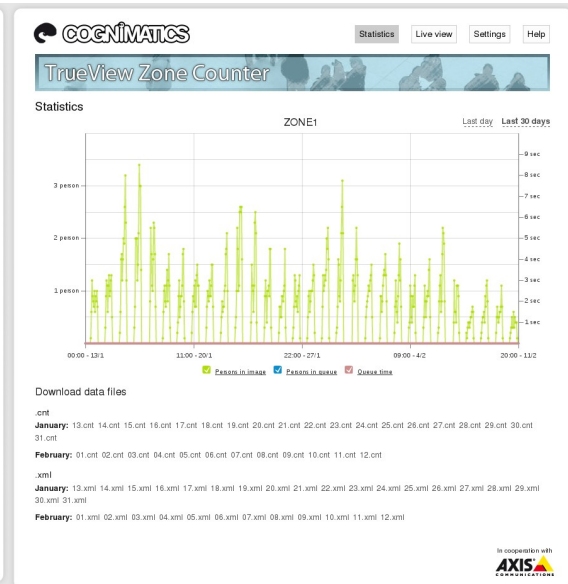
COGNIMATICS

Statistics Live view Settings Help

TrueView Zone Counter

Statistics

ZONE1

Last day Last 30 days

3 person
2 person
1 person

9 sec
8 sec
7 sec
6 sec
5 sec
4 sec
3 sec
2 sec
1 sec

00:00 - 13/1 11:00 - 20/1 22:00 - 27/1 09:00 - 4/2 20:00 - 11/2

Persons in image Persons in queue Queue time

Download data files

.cnt

January: 13.cnt 14.cnt 15.cnt 16.cnt 17.cnt 18.cnt 19.cnt 20.cnt 21.cnt 22.cnt 23.cnt 24.cnt 25.cnt 26.cnt 27.cnt 28.cnt 29.cnt 30.cnt 31.cnt

February: 01.cnt 02.cnt 03.cnt 04.cnt 05.cnt 06.cnt 07.cnt 08.cnt 09.cnt 10.cnt 11.cnt 12.cnt

.xml

January: 13.xml 14.xml 15.xml 16.xml 17.xml 18.xml 19.xml 20.xml 21.xml 22.xml 23.xml 24.xml 25.xml 26.xml 27.xml 28.xml 29.xml 30.xml 31.xml

February: 01.xml 02.xml 03.xml 04.xml 05.xml 06.xml 07.xml 08.xml 09.xml 10.xml 11.xml 12.xml

In cooperation with
AXIS
COMMUNICATIONS